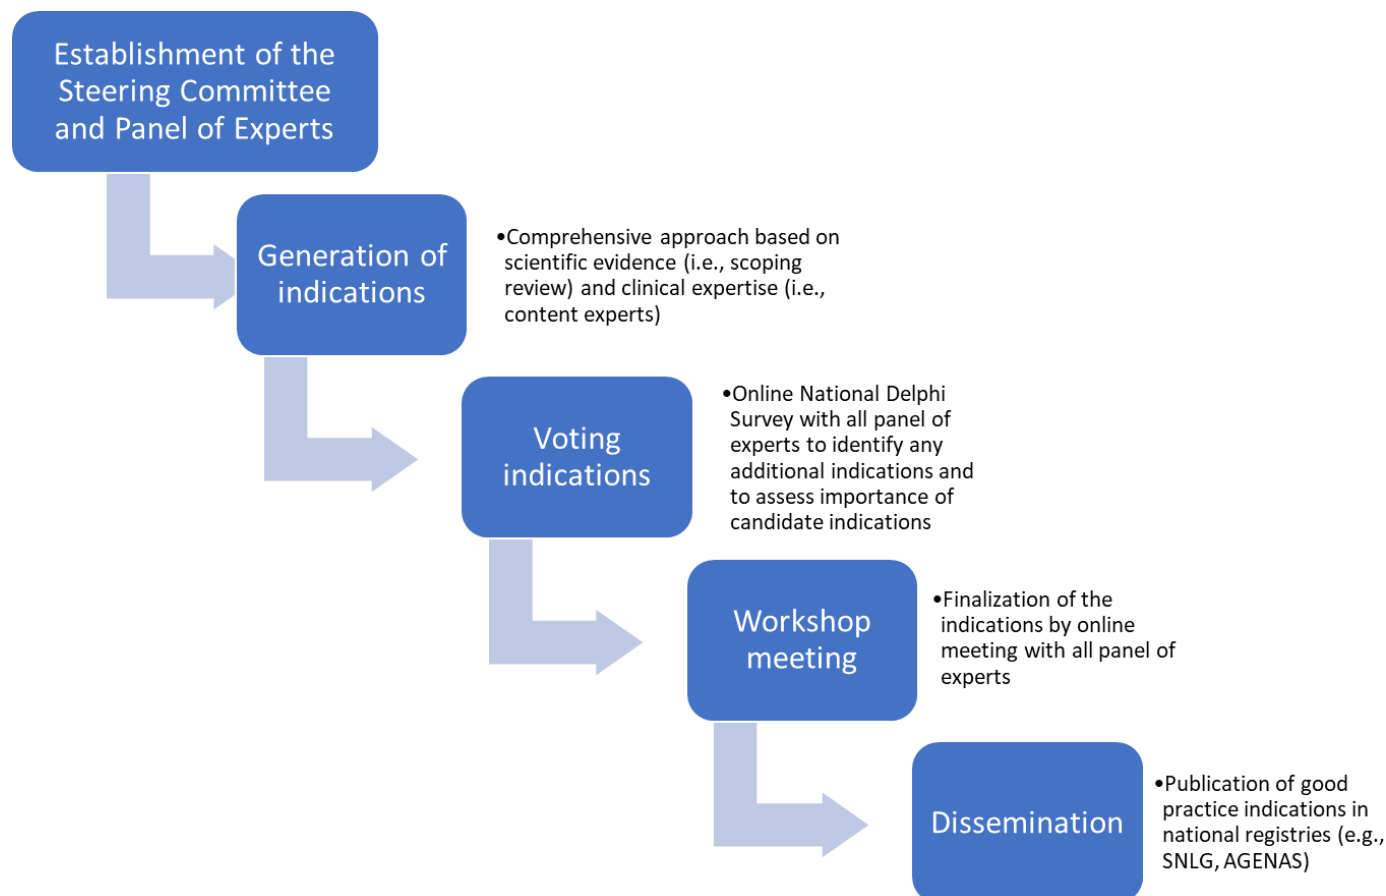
Establishment of the Steering Committee and Panel of Experts

Generation of indications

•Comprehensive approach based on scientific evidence (i.e., scoping review) and clinical expertise (i.e., content experts)

Voting indications

•Online National Delphi Survey with all panel of experts to identify any additional indications and to assess importance of candidate indications

Workshop meeting

•Finalization of the indications by online meeting with all panel of experts

Dissemination

•Publication of good practice indications in national registries (e.g., SNLG, AGENAS)